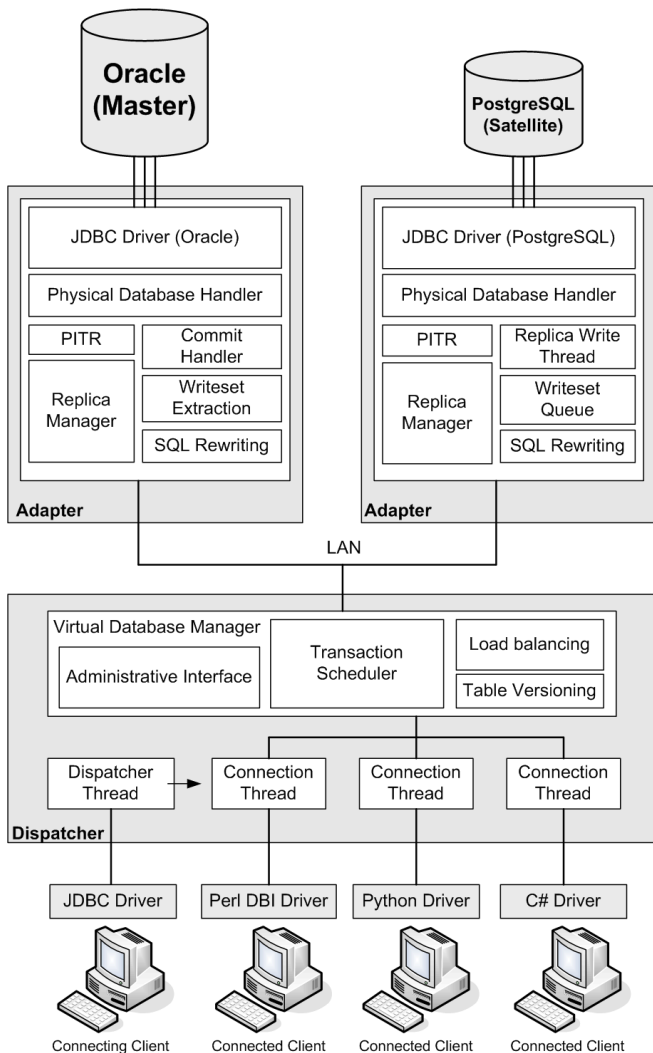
Oracle (Master)

PostgreSQL (Satellite)

JDBC Driver (Oracle)

Physical Database Handler

PITR

Commit Handler

Replica Manager

Writeset Extraction

SQL Rewriting

Adapter

JDBC Driver (PostgreSQL)

Physical Database Handler

PITR

Replica Write Thread

Replica Manager

Writeset Queue

SQL Rewriting

Adapter

LAN

Virtual Database Manager

Administrative Interface

Transaction Scheduler

Load balancing

Table Versioning

Dispatcher Thread

Connection Thread

Connection Thread

Connection Thread

Dispatcher

JDBC Driver

Perl DBI Driver

Python Driver

C# Driver

Connecting Client

Connected Client

Connected Client

Connected Client